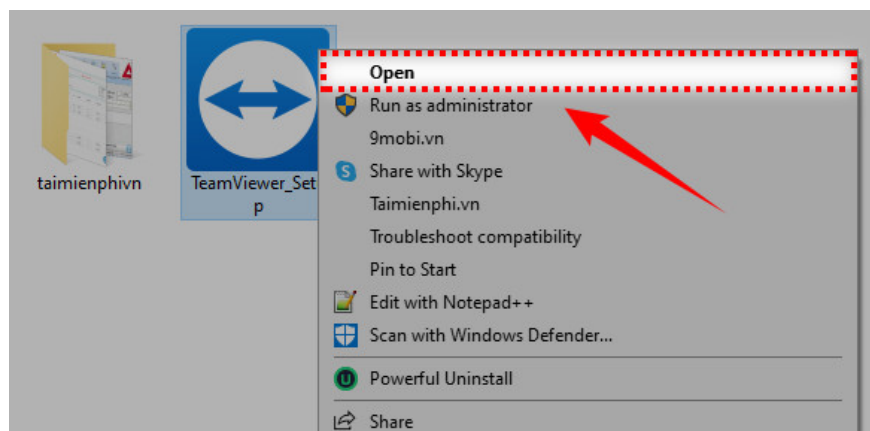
taimienphivn

TeamViewer_Setup

Open
Run as administrator
9mobi.vn
Share with Skype
Taimienphi.vn
Troubleshoot compatibility
Pin to Start
Edit with Notepad++
Scan with Windows Defender...
Powerful Uninstall
Share